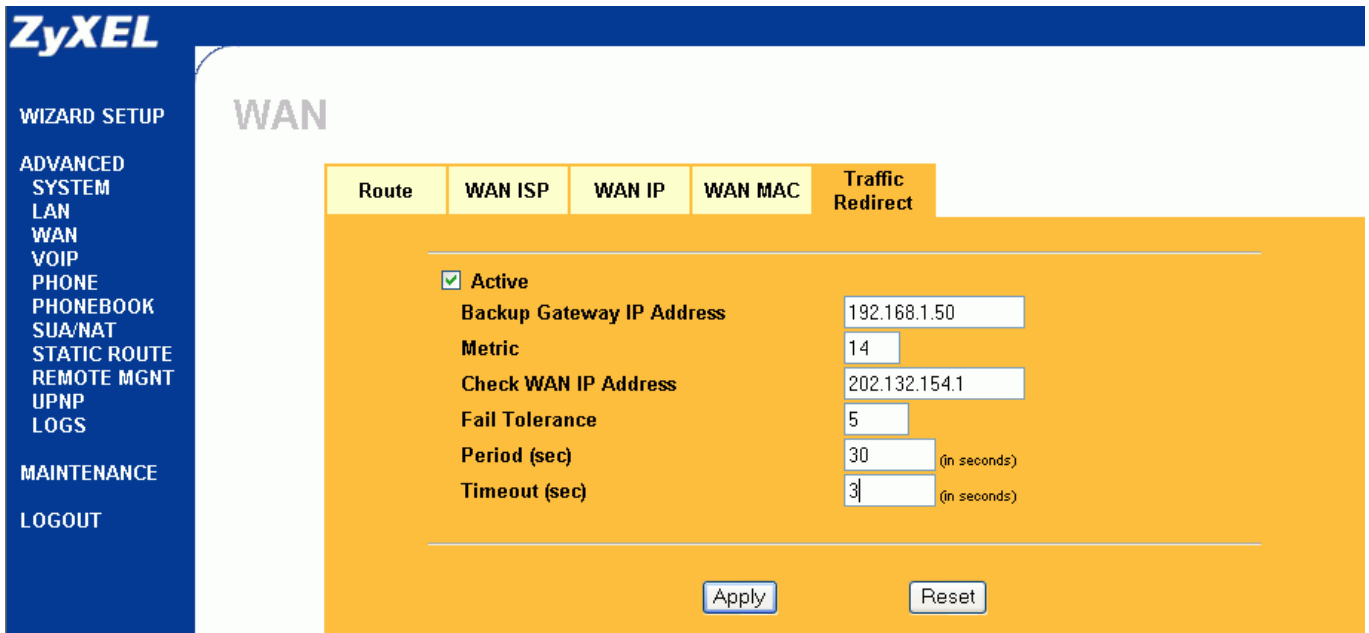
ZyXEL

WIZARD SETUP

ADVANCED
SYSTEM
LAN
WAN
VOIP
PHONE
PHONEBOOK
SUA/NAT
STATIC ROUTE
REMOTE MGNT
UPNP
LOGS

MAINTENANCE

LOGOUT

WAN

Route | WAN ISP | WAN IP | WAN MAC | Traffic Redirect

Active

| | |
|---|---|
| Backup Gateway IP Address | 192.168.1.50 |
| Metric | 14 |
| Check WAN IP Address | 202.132.154.1 |
| Fail Tolerance | 5 |
| Period (sec) | 30 (in seconds) |
| Timeout (sec) | 3 (in seconds) |

Apply Reset